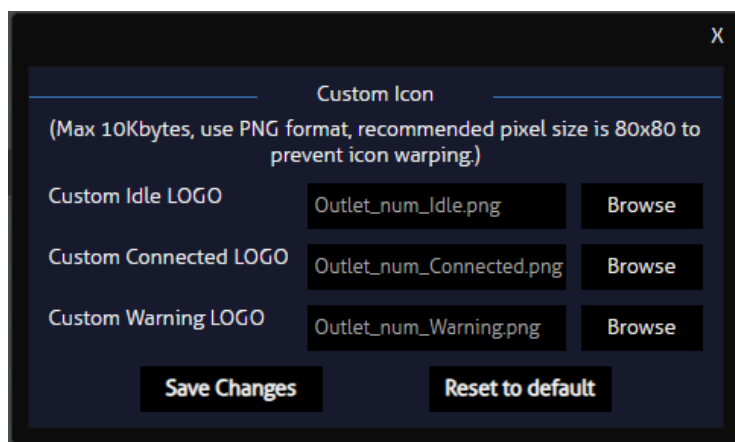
X

Custom Icon

(Max 10Kbytes, use PNG format, recommended pixel size is 80x80 to prevent icon warping.)

Custom Idle LOGO Outlet_num_Idle.png Browse

Custom Connected LOGO Outlet_num_Connected.png Browse

Custom Warning LOGO Outlet_num_Warning.png Browse

Save Changes Reset to default